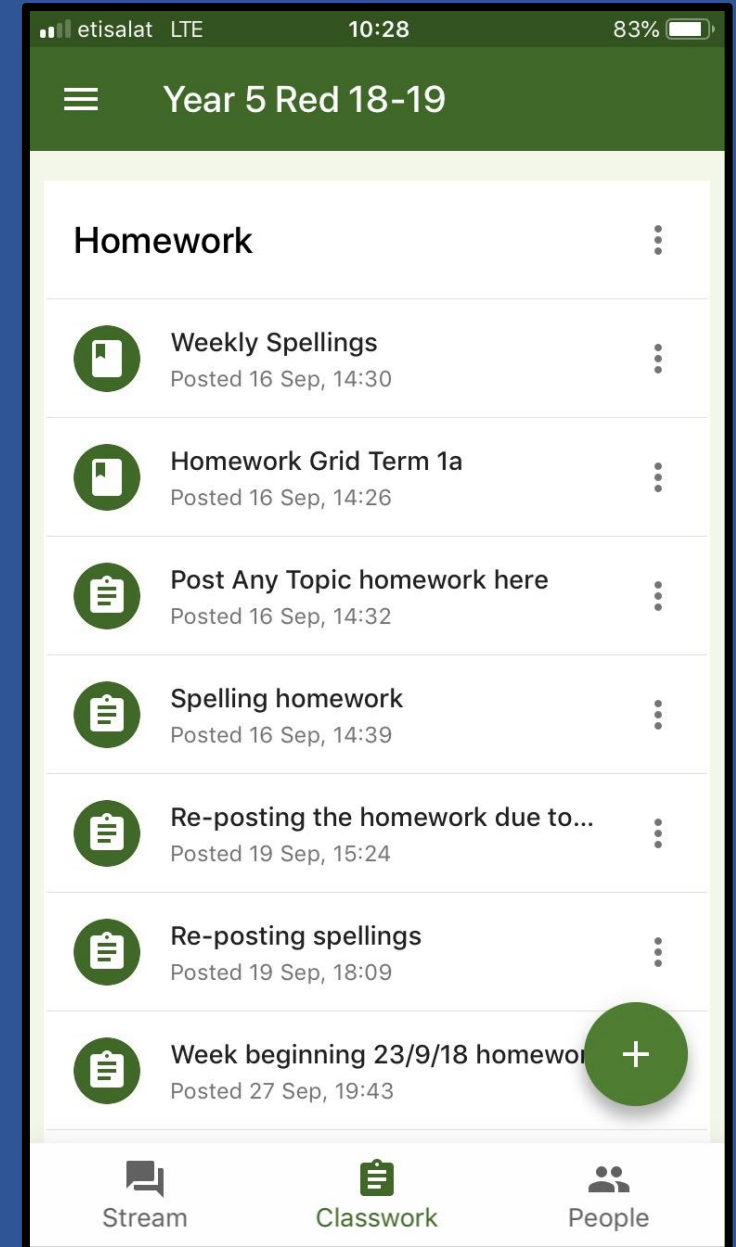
etisalat LTE 10:28 83%

Year 5 Red 18-19

Homework

Weekly Spellings
Posted 16 Sep, 14:30

Homework Grid Term 1a
Posted 16 Sep, 14:26

Post Any Topic homework here
Posted 16 Sep, 14:32

Spelling homework
Posted 16 Sep, 14:39

Re-posting the homework due to...
Posted 19 Sep, 15:24

Re-posting spellings
Posted 19 Sep, 18:09

Week beginning 23/9/18 homewor
Posted 27 Sep, 19:43

+

Stream Classwork People